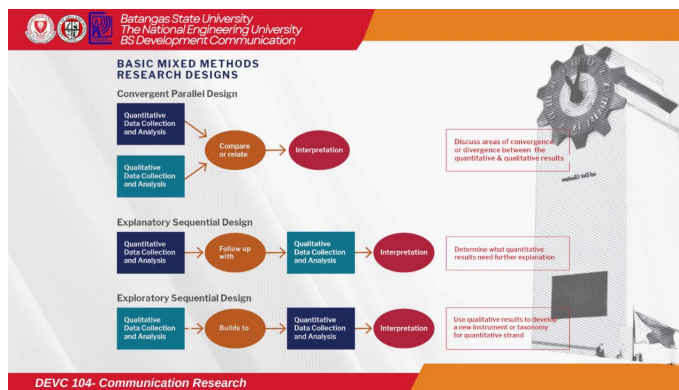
Batangas State University
The National Engineering University
BS Development Communication

BASIC MIXED METHODS RESEARCH DESIGNS

Convergent Parallel Design

Quantitative Data Collection and Analysis

Qualitative Data Collection and Analysis

Compare or relate

Interpretation

Discuss areas of convergence or divergence between the quantitative & qualitative results

Explanatory Sequential Design

Quantitative Data Collection and Analysis

Follow up with

Qualitative Data Collection and Analysis

Interpretation

Determine what quantitative results need further explanation

Exploratory Sequential Design

Qualitative Data Collection and Analysis

Builds to

Quantitative Data Collection and Analysis

Interpretation

Use qualitative results to develop a new instrument or taxonomy for quantitative strand

DEVC 104- Communication Research